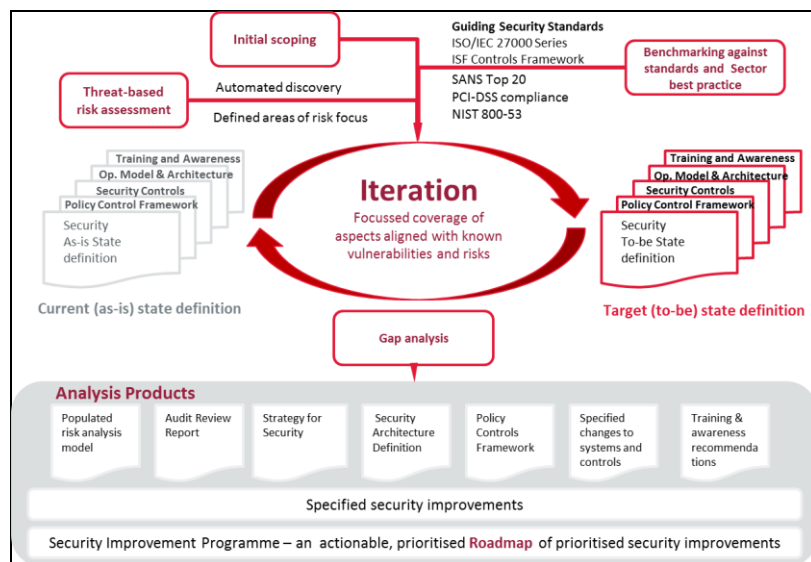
Initial scoping

Guiding Security Standards
ISO/IEC 27000 Series
ISF Controls Framework
SANS Top 20
PCI-DSS compliance
NIST 800-53

Benchmarking against standards and Sector best practice

Threat-based risk assessment

Automated discovery

Defined areas of risk focus

Training and Awareness
Op. Model & Architecture
Security Controls
Policy Control Framework
Security As-is State definition

Current (as-is) state definition

Iteration
Focussed coverage of aspects aligned with known vulnerabilities and risks

Training and Awareness
Op. Model & Architecture
Security Controls
Policy Control Framework
Security To-be State definition

Target (to-be) state definition

Gap analysis

Analysis Products

Populated risk analysis model

Audit Review Report

Strategy for Security

Security Architecture Definition

Policy Controls Framework

Specified changes to systems and controls

Training & awareness recommendations

Specified security improvements

Security Improvement Programme – an actionable, prioritised Roadmap of prioritised security improvements